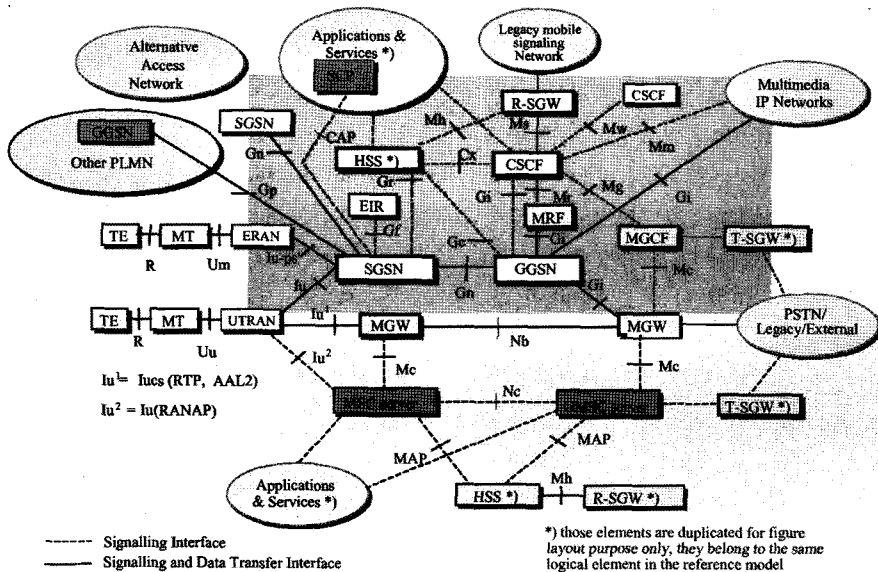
Alternative Access Network

Applications & Services *)

SCP

Legacy mobile signaling Network

R-SGW

CSCF

Multimedia IP Networks

GGSN

Other PLMN

SGSN

CAP

Gn

Mh

Ms

Mw

Mm

HSS *)

Cx

CSCF

Gr

Gi

Mr

Mg

Gi

Gp

EIR

MRF

Gf

MGCF

T-SGW *)

TE

MT

ERAN

R

Um

Iu-ps

SGSN

Gc

GGSN

Mc

Gn

Iu

Gi

TE

MT

UTRAN

Iu¹

MGW

Nb

MGW

PSTN/ Legacy/External

R

Uu

Iu²

Mc

Mc

Iu¹= Iucs (RTP, AAL2)

Iu² = Iu(RANAP)

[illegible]

Nc

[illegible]

T-SGW *)

MAP

MAP

Applications & Services *)

HSS *)

Mh

R-SGW *)

------ Signalling Interface

—— Signalling and Data Transfer Interface

*) those elements are duplicated for figure layout purpose only, they belong to the same logical element in the reference model